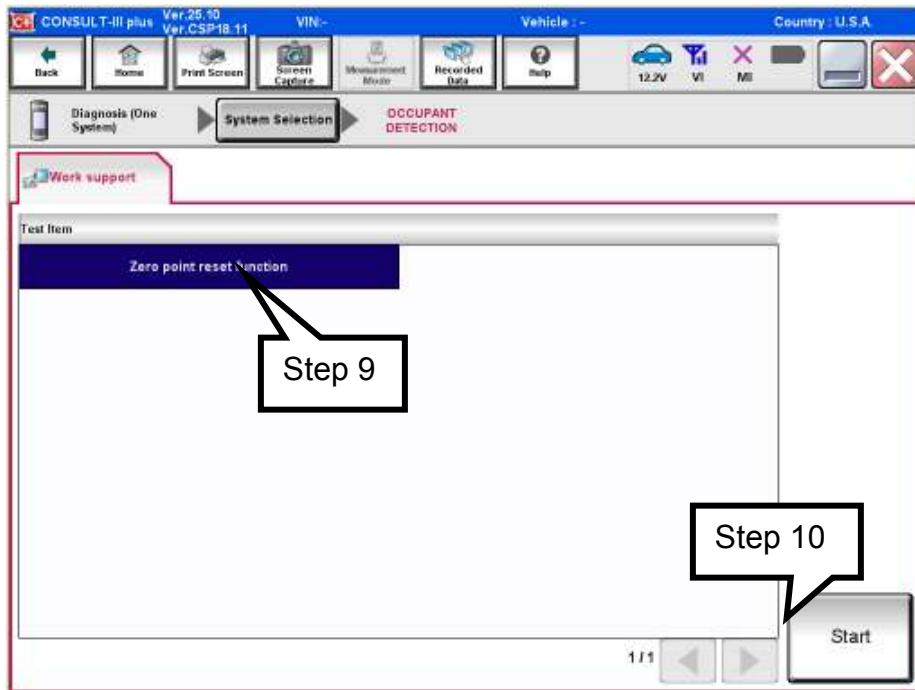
CONSULT-III plus Ver.25.10 Ver.CSP18.11 VIN:- Vehicle : - Country : U.S.A.

Back Home Print Screen Screen Capture Measurement Mode Recorded Data Help 12.2V VI MI

Diagnosis (One System) System Selection OCCUPANT DETECTION

Work support

Test Item

Zero point reset function

Step 9

Step 10

Start

1/1